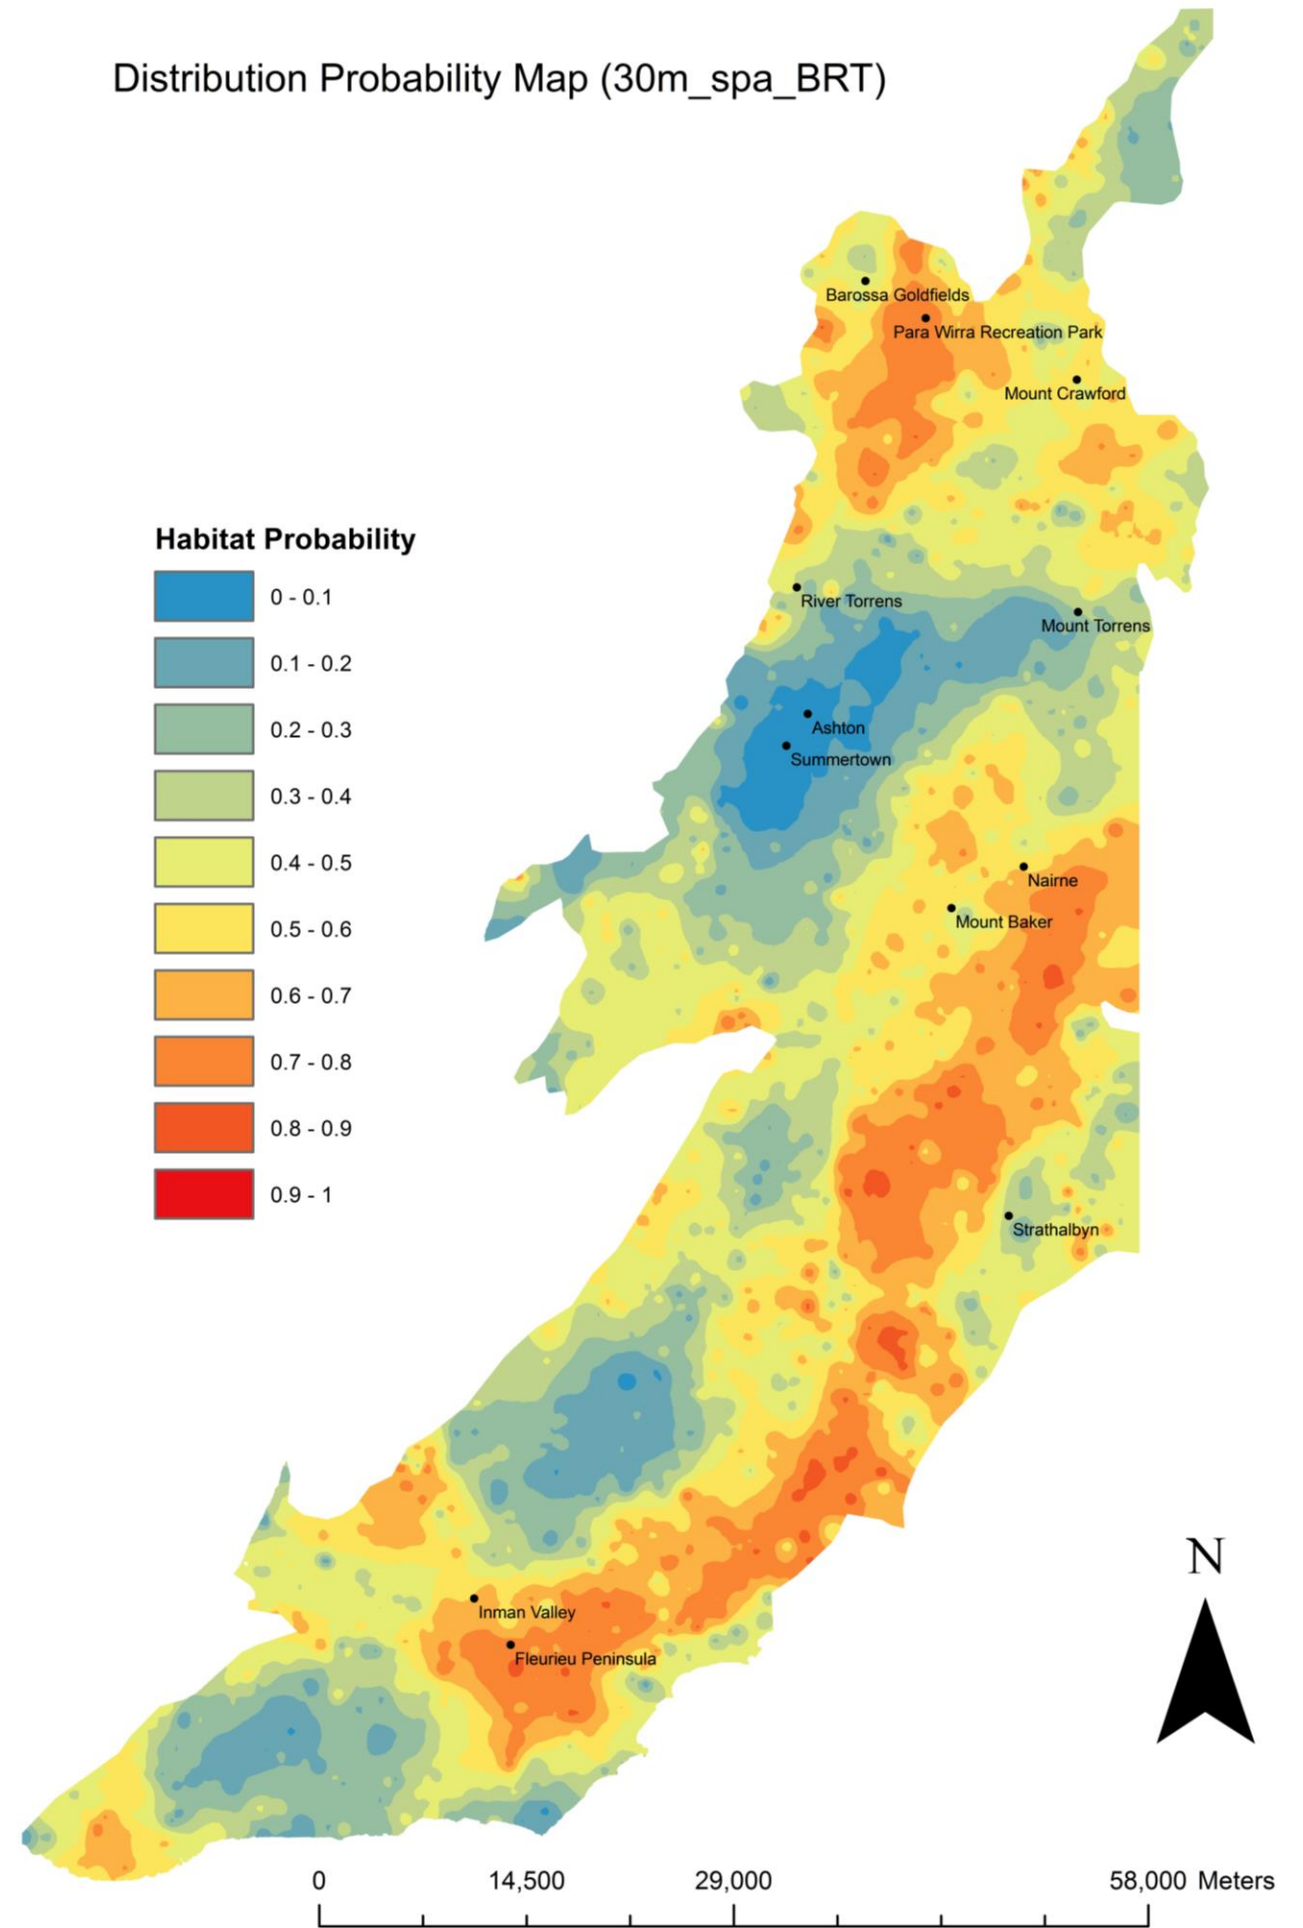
Distribution Probability Map (30m_spa_BRT)

Barossa Goldfields
Para Wirra Recreation Park
Mount Crawford

Habitat Probability
0 - 0.1
0.1 - 0.2
0.2 - 0.3
0.3 - 0.4
0.4 - 0.5
0.5 - 0.6
0.6 - 0.7
0.7 - 0.8
0.8 - 0.9
0.9 - 1

River Torrens
Mount Torrens
Ashton
Summertown
Nairne
Mount Baker
Strathalbyn
Inman Valley
Fleurieu Peninsula

N

0 14,500 29,000 58,000 Meters